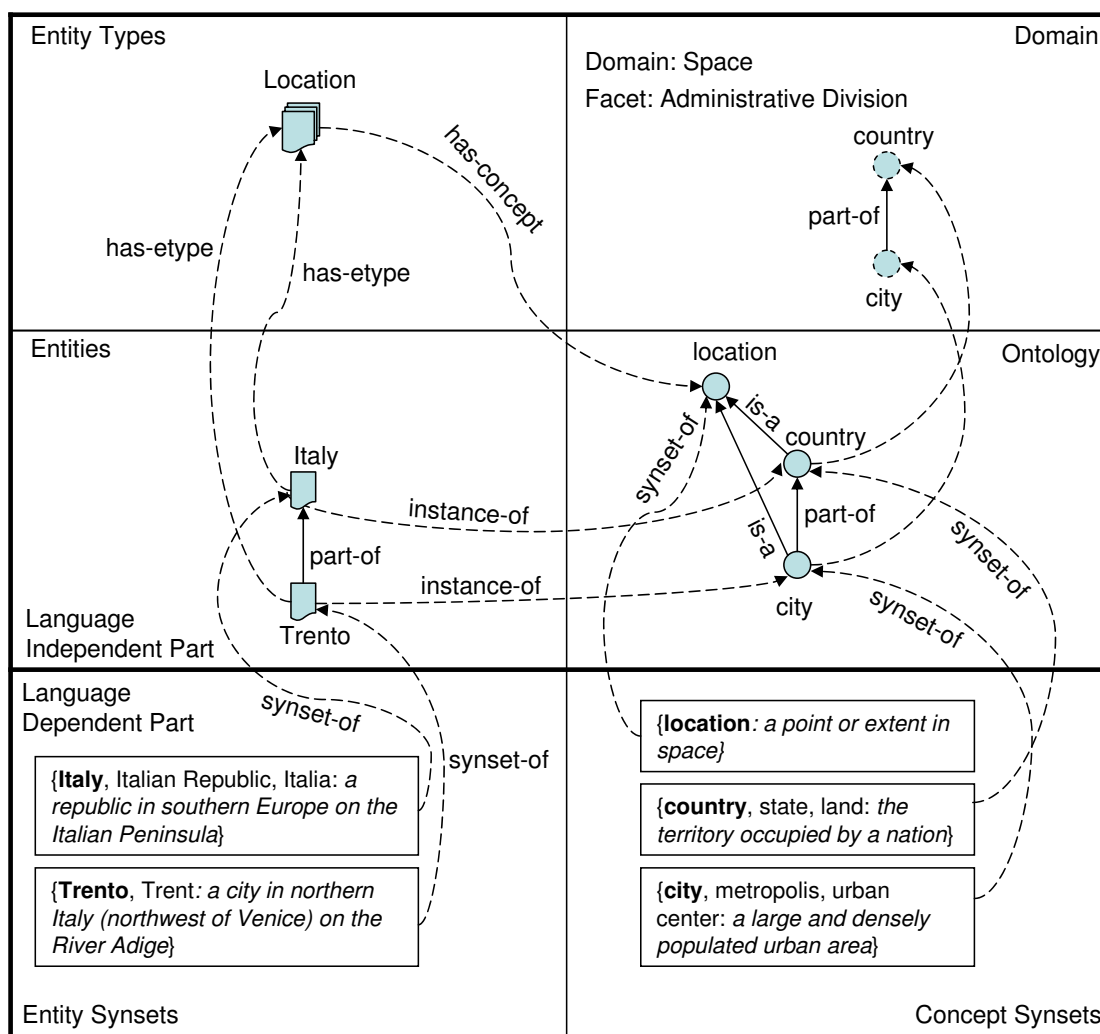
Entity Types

Location

has-concept

has-etype

has-etype

Domain

Domain: Space

Facet: Administrative Division

country

part-of

city

Entities

location

Ontology

is-a

country

synset-of

Italy

instance-of

is-a

part-of

part-of

instance-of

synset-of

city

synset-of

Language Independent Part

Trento

Language Dependent Part

synset-of

synset-of

{Italy, Italian Republic, Italia: a republic in southern Europe on the Italian Peninsula}

{Trento, Trent: a city in northern Italy (northwest of Venice) on the River Adige}

{location: a point or extent in space}

{country, state, land: the territory occupied by a nation}

{city, metropolis, urban center: a large and densely populated urban area}

Entity Synsets

Concept Synsets